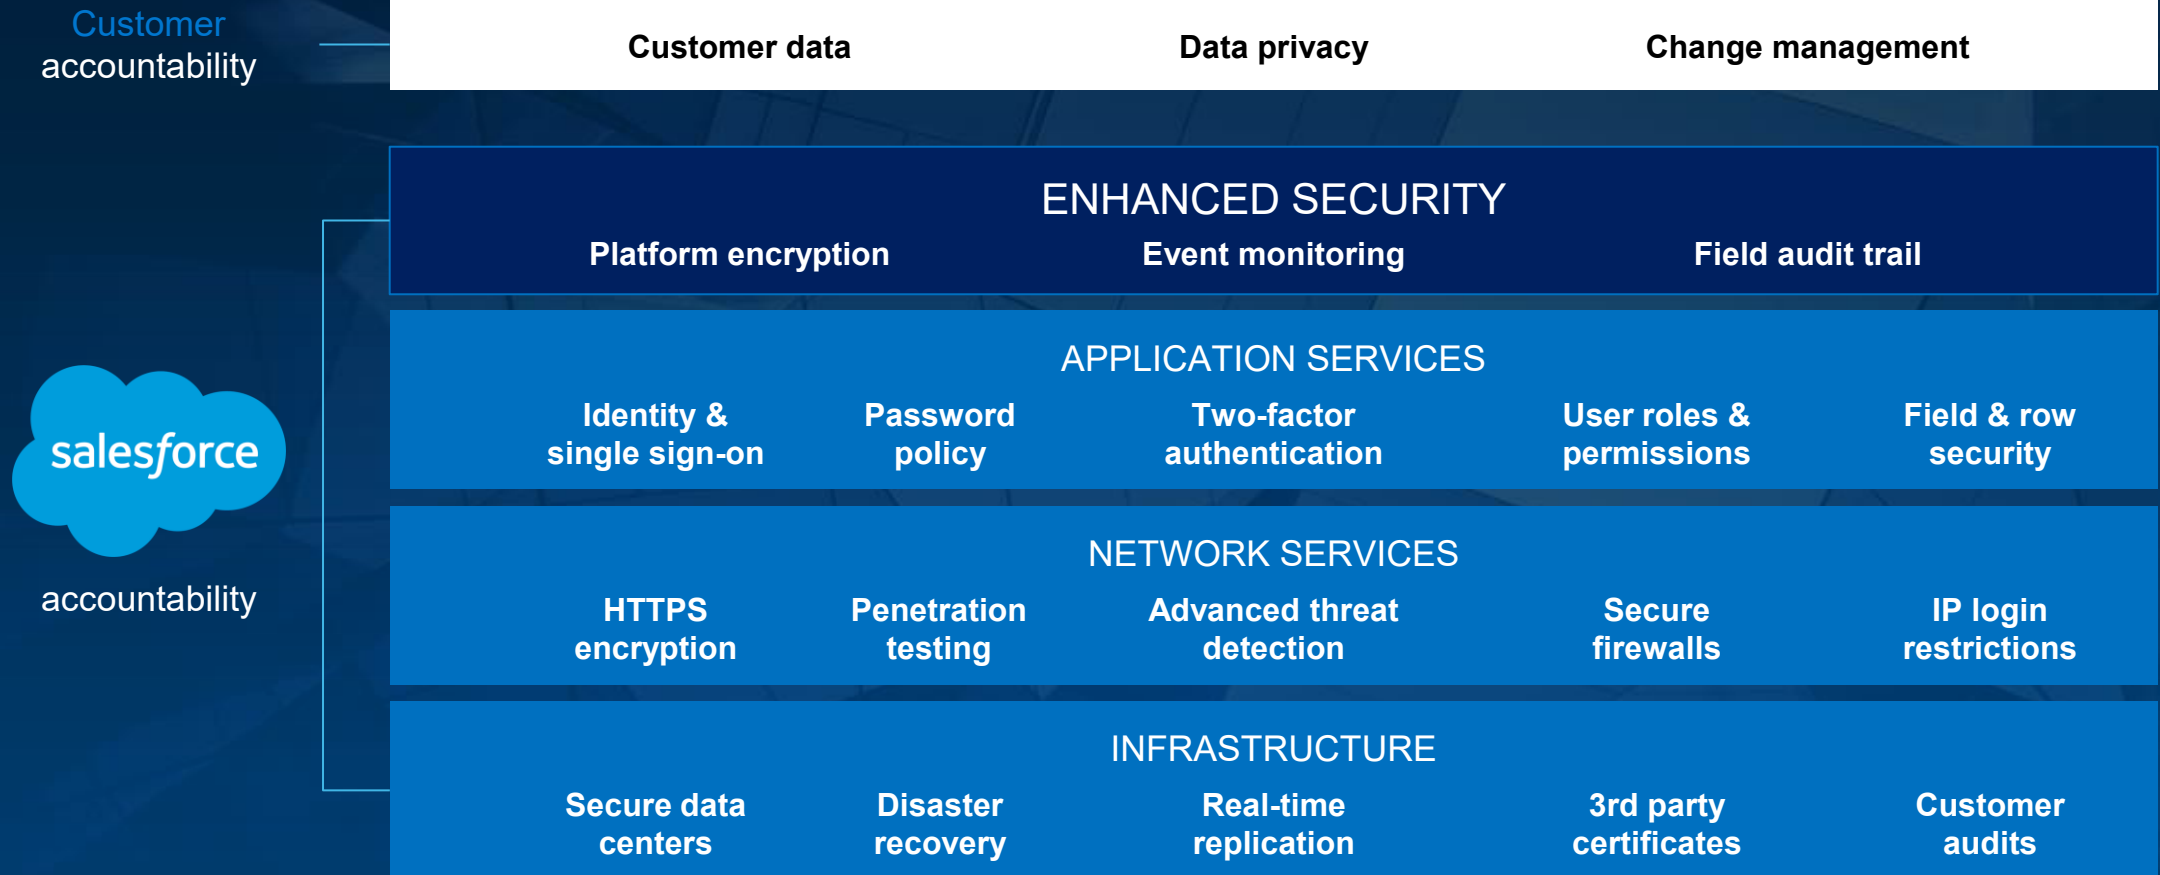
Customer accountability

Customer data

Data privacy

Change management

ENHANCED SECURITY

Platform encryption

Event monitoring

Field audit trail

salesforce

accountability

APPLICATION SERVICES

Identity & single sign-on

Password policy

Two-factor authentication

User roles & permissions

Field & row security

NETWORK SERVICES

HTTPS encryption

Penetration testing

Advanced threat detection

Secure firewalls

IP login restrictions

INFRASTRUCTURE

Secure data centers

Disaster recovery

Real-time replication

3rd party certificates

Customer audits